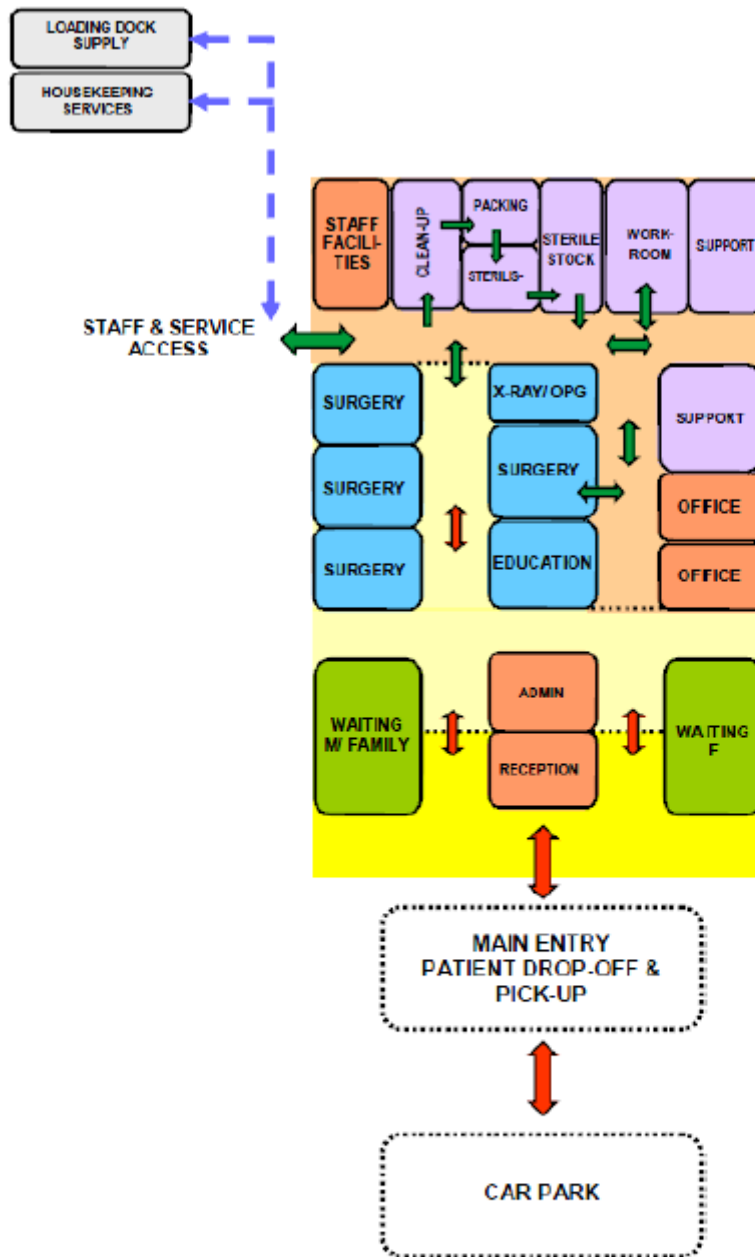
LOADING DOCK SUPPLY

HOUSEKEEPING SERVICES

STAFF & SERVICE ACCESS

STAFF FACILITIES

CLEAN-UP

PACKING

STERILIS-

STERILE STOCK

WORK-ROOM

SUPPORT

SURGERY

SURGERY

SURGERY

X-RAY/OPG

SURGERY

EDUCATION

SUPPORT

OFFICE

OFFICE

WAITING M/ FAMILY

ADMIN

RECEPTION

WAITING F

MAIN ENTRY PATIENT DROP-OFF & PICK-UP

CAR PARK